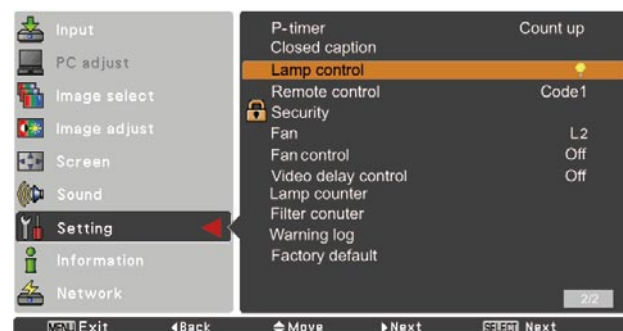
Input
PC adjust
Image select
Image adjust
Screen
Sound
Setting
Information
Network

| | |
|---|---|
| P-timer | Count up |
| Closed caption | |
| Lamp control | |
| Remote control | Code1 |
| Security | |
| Fan | L2 |
| Fan control | Off |
| Video delay control | Off |
| Lamp counter | |
| Filter conuter | |
| Warning log | |
| Factory default | |

2/2

MENU Exit ◄Back ♦Move ►Next SELECT Next